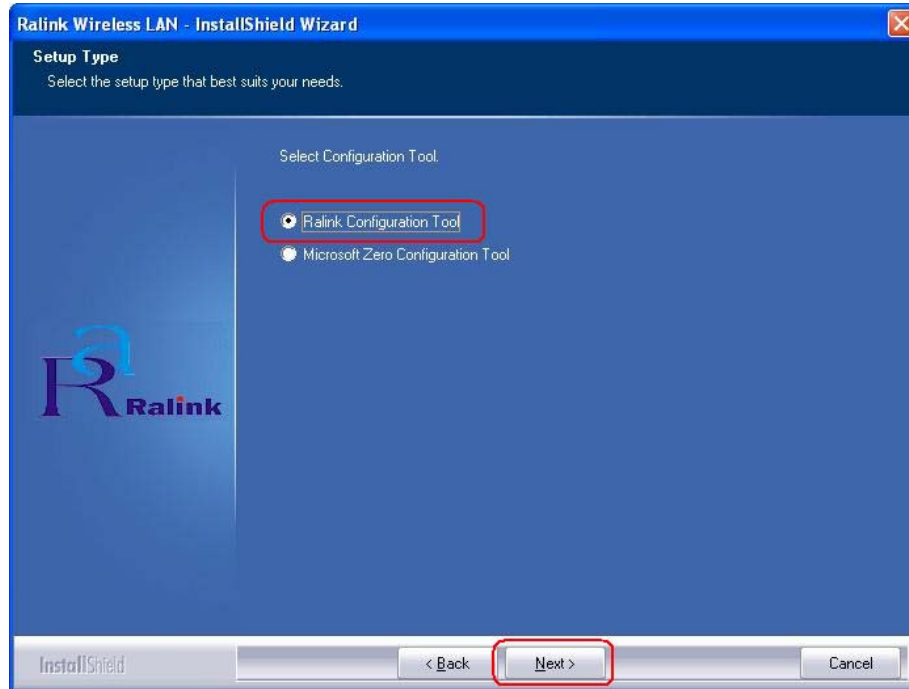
Ralink Wireless LAN - InstallShield Wizard

Setup Type

Select the setup type that best suits your needs.

Select Configuration Tool.

Ralink Configuration Tool

Microsoft Zero Configuration Tool

Ralink

InstallShield

< Back

Next >

Cancel